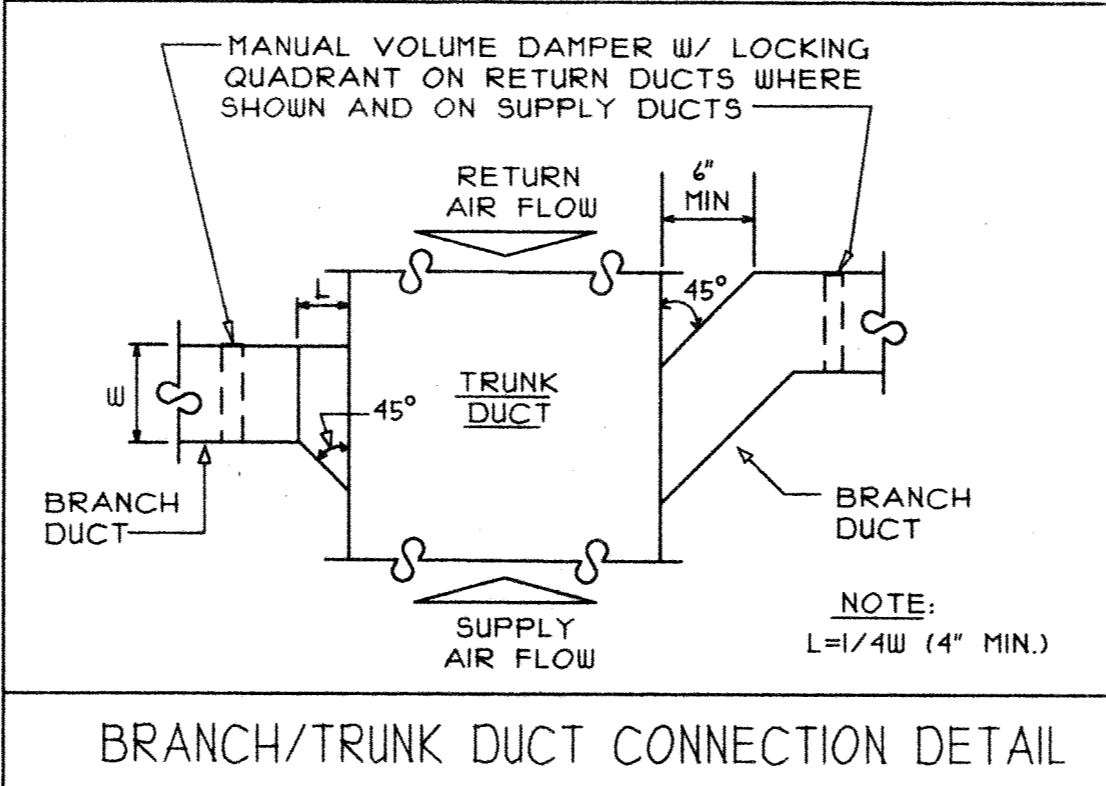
MANUAL VOLUME DAMPER W/ LOCKING QUADRANT ON RETURN DUCTS WHERE SHOWN AND ON SUPPLY DUCTS

RETURN AIR FLOW

6" MIN

L

45°

W

TRUNK DUCT

45°

BRANCH DUCT

BRANCH DUCT

SUPPLY AIR FLOW

NOTE:
L=1/4W (4" MIN.)

BRANCH/TRUNK DUCT CONNECTION DETAIL